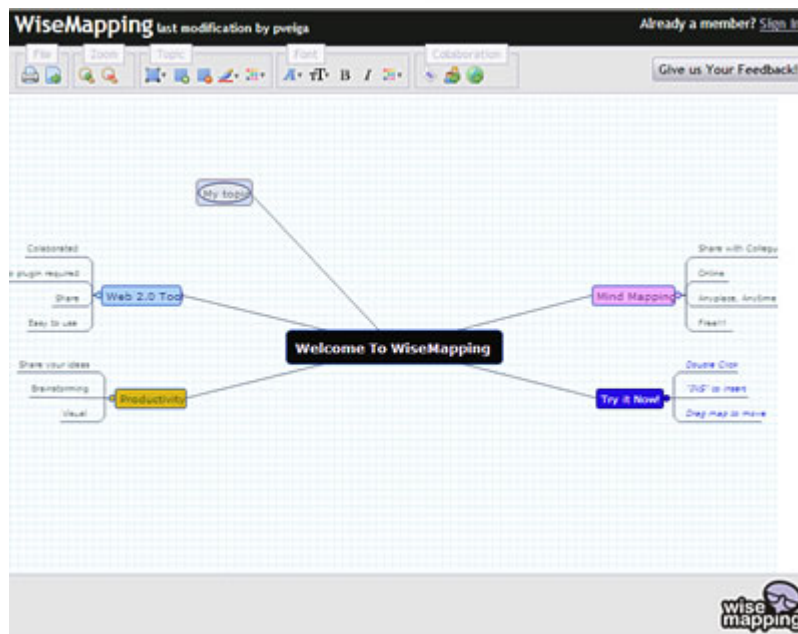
WiseMapping last modification by pveiga

Already a member? Sign In

File
Zoom
Topic
Font
Collaboration

Give us Your Feedback!

My topic

Colaborated
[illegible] plugin required
Share
Easy to use

Web 2.0 Too

Share with Collegu
Online
Anyplace, Anytime
Free!!!

Mind Mapping

Welcome To WiseMapping

Share your ideas
Brainstorming
Visual

Productivity

Try it Now!

Double Click
"INS" to insert
Drag map to move

wise mapping